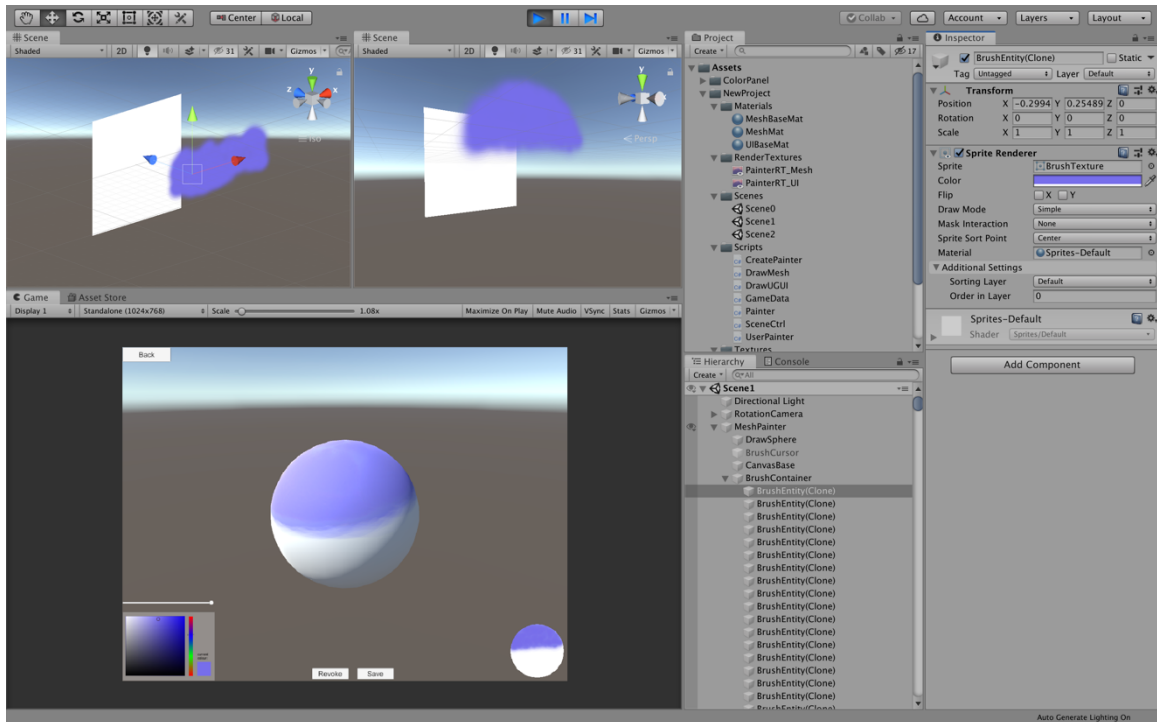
Center Local
Collab Account Layers Layout

# Scene
Shaded 2D 31 Gizmos
Iso

# Scene
Shaded 2D 31 Gizmos
< Persp

Game Asset Store
Display 1 Standalone (1024x768) Scale 1.08x Maximize On Play Mute Audio VSync Stats Gizmos

Back
Revoke Save

Project
Create 17
Assets
ColorPanel
NewProject
Materials
MeshBaseMat
MeshMat
UIBaseMat
RenderTextures
PainterRT_Mesh
PainterRT_UI
Scenes
Scene0
Scene1
Scene2
Scripts
CreatePainter
DrawMesh
DrawUGUI
GameData
Painter
SceneCtrl
UserPainter
Textures

Hierarchy Console
Create All
Scene1
Directional Light
RotationCamera
MeshPainter
DrawSphere
BrushCursor
CanvasBase
BrushContainer
BrushEntity(Clone)
BrushEntity(Clone)
BrushEntity(Clone)
BrushEntity(Clone)
BrushEntity(Clone)
BrushEntity(Clone)
BrushEntity(Clone)
BrushEntity(Clone)
BrushEntity(Clone)
BrushEntity(Clone)
BrushEntity(Clone)
BrushEntity(Clone)
BrushEntity(Clone)
BrushEntity(Clone)
BrushEntity(Clone)
BrushEntity(Clone)
BrushEntity(Clone)
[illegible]

Inspector
BrushEntity(Clone) Static
Tag Untagged Layer Default
Transform
Position X -0.2994 Y 0.25489 Z 0
Rotation X 0 Y 0 Z 0
Scale X 1 Y 1 Z 1
Sprite Renderer
Sprite BrushTexture
Color
Flip X Y
Draw Mode Simple
Mask Interaction None
Sprite Sort Point Center
Material Sprites-Default
Additional Settings
Sorting Layer Default
Order in Layer 0
Sprites-Default
Shader Sprites/Default
Add Component

Auto Generate Lighting On